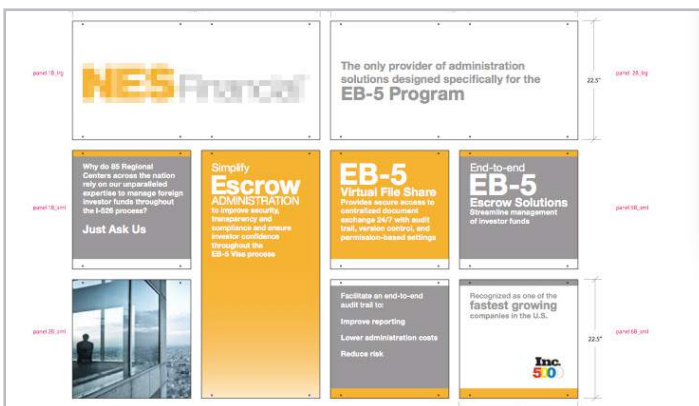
panel 1B_big

NES Financial

The only provider of administration solutions designed specifically for the EB-5 Program

22.5"

panel 2B_big

panel 1B_sml

Why do 85 Regional Centers across the nation rely on our unparalleled expertise to manage foreign investor funds throughout the I-526 process?

Just Ask Us

Simplify Escrow ADMINISTRATION to improve security, transparency and compliance and ensure investor confidence throughout the EB-5 Visa process

EB-5 Virtual File Share Provides secure access to centralized document exchange 24/7 with audit trail, version control, and permission-based settings

End-to-end EB-5 Escrow Solutions Streamline management of investor funds

panel 5B_sml

panel 2B_sml

Facilitate an end-to-end audit trail to:

Improve reporting

Lower administration costs

Reduce risk

Recognized as one of the fastest growing companies in the U.S.

Inc. 500

22.5"

panel 6B_sml